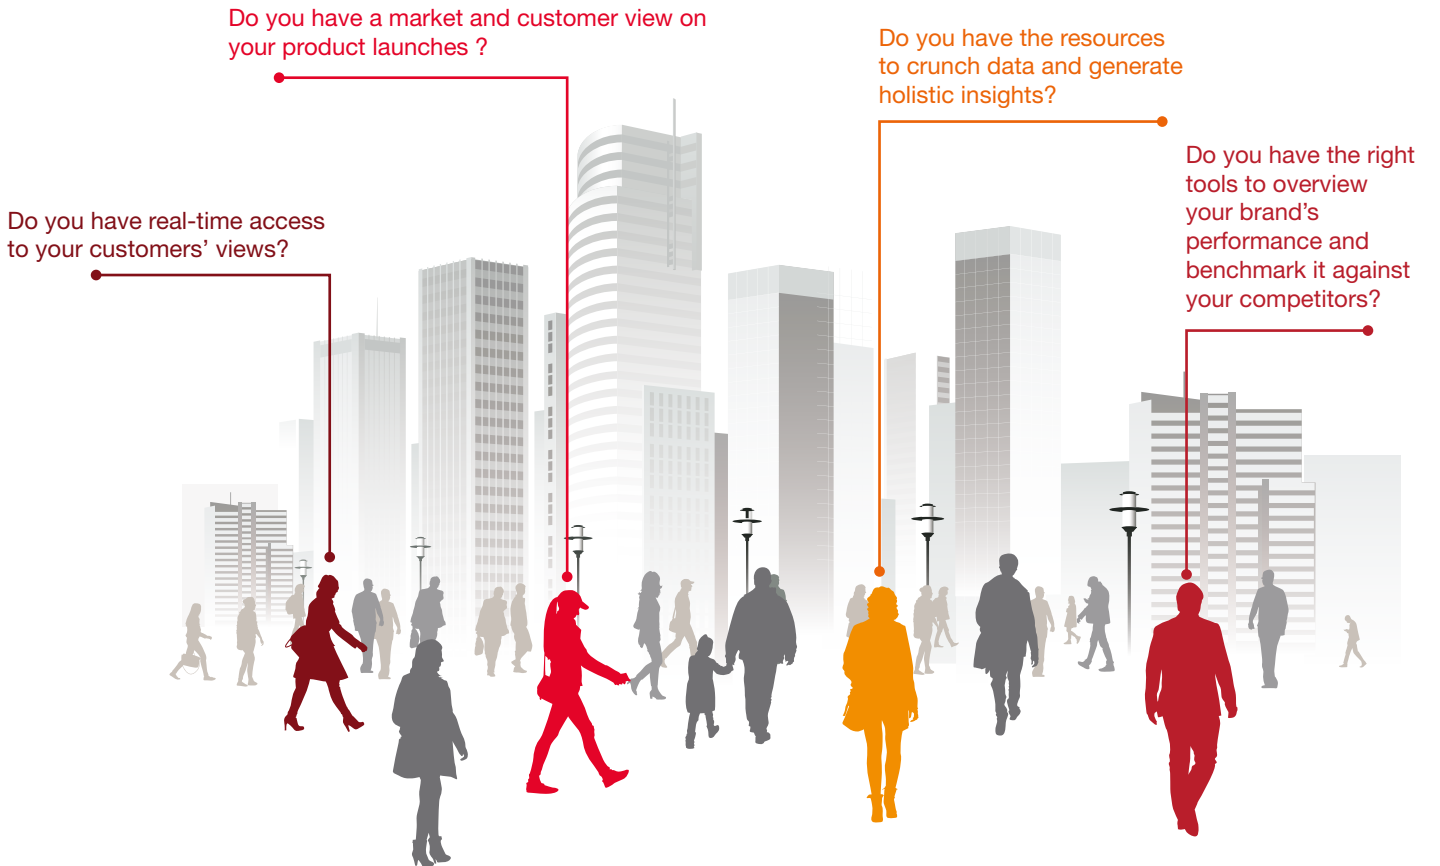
Do you have a market and customer view on your product launches ?

Do you have the resources to crunch data and generate holistic insights?

Do you have the right tools to overview your brand’s performance and benchmark it against your competitors?

Do you have real-time access to your customers’ views?